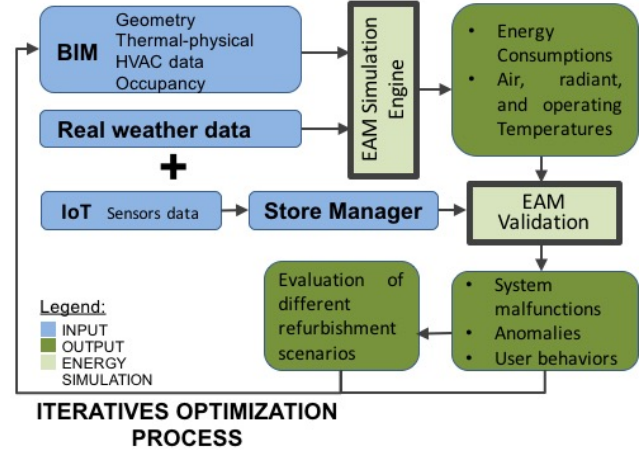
BIM
Geometry
Thermal-physical
HVAC data
Occupancy

EAM Simulation Engine

• Energy Consumptions
• Air, radiant, and operating Temperatures

Real weather data

+

IoT Sensors data

Store Manager

EAM Validation

Evaluation of different refurbishment scenarios

• System malfunctions
• Anomalies
• User behaviors

Legend:
INPUT
OUTPUT
ENERGY SIMULATION

ITERATIVES OPTIMIZATION PROCESS